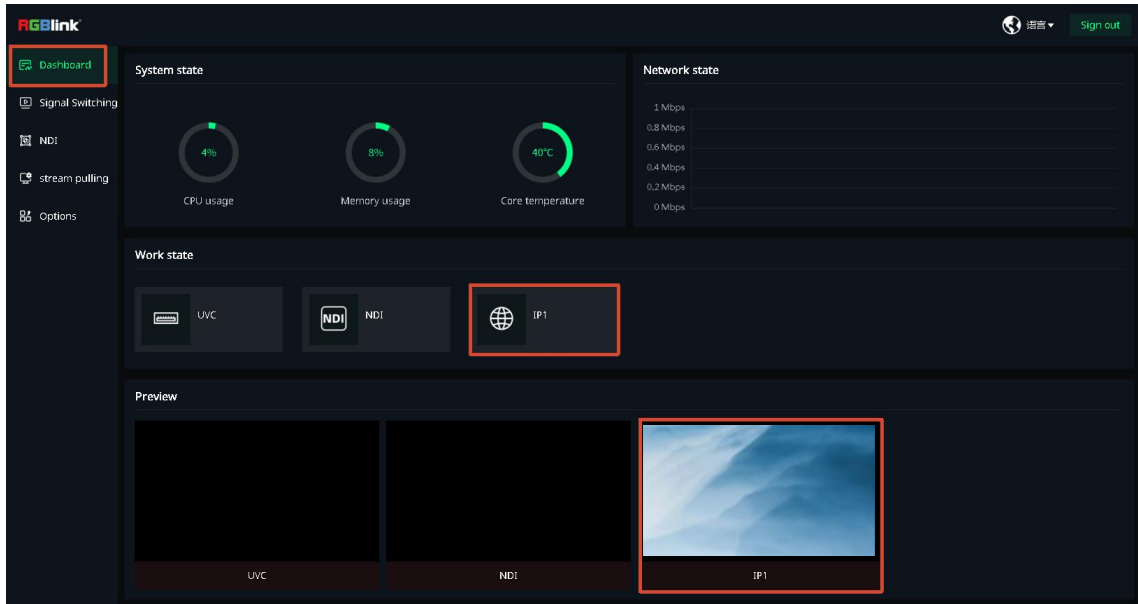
RGBlink

语言 Sign out

Dashboard
Signal Switching
NDI
stream pulling
Options

System state

4%
CPU usage

8%
Memory usage

40℃
Core temperature

Network state

1 Mbps
0.8 Mbps
0.6 Mbps
0.4 Mbps
0.2 Mbps
0 Mbps

Work state

UVC

NDI NDI

IP1

Preview

UVC

NDI

IP1